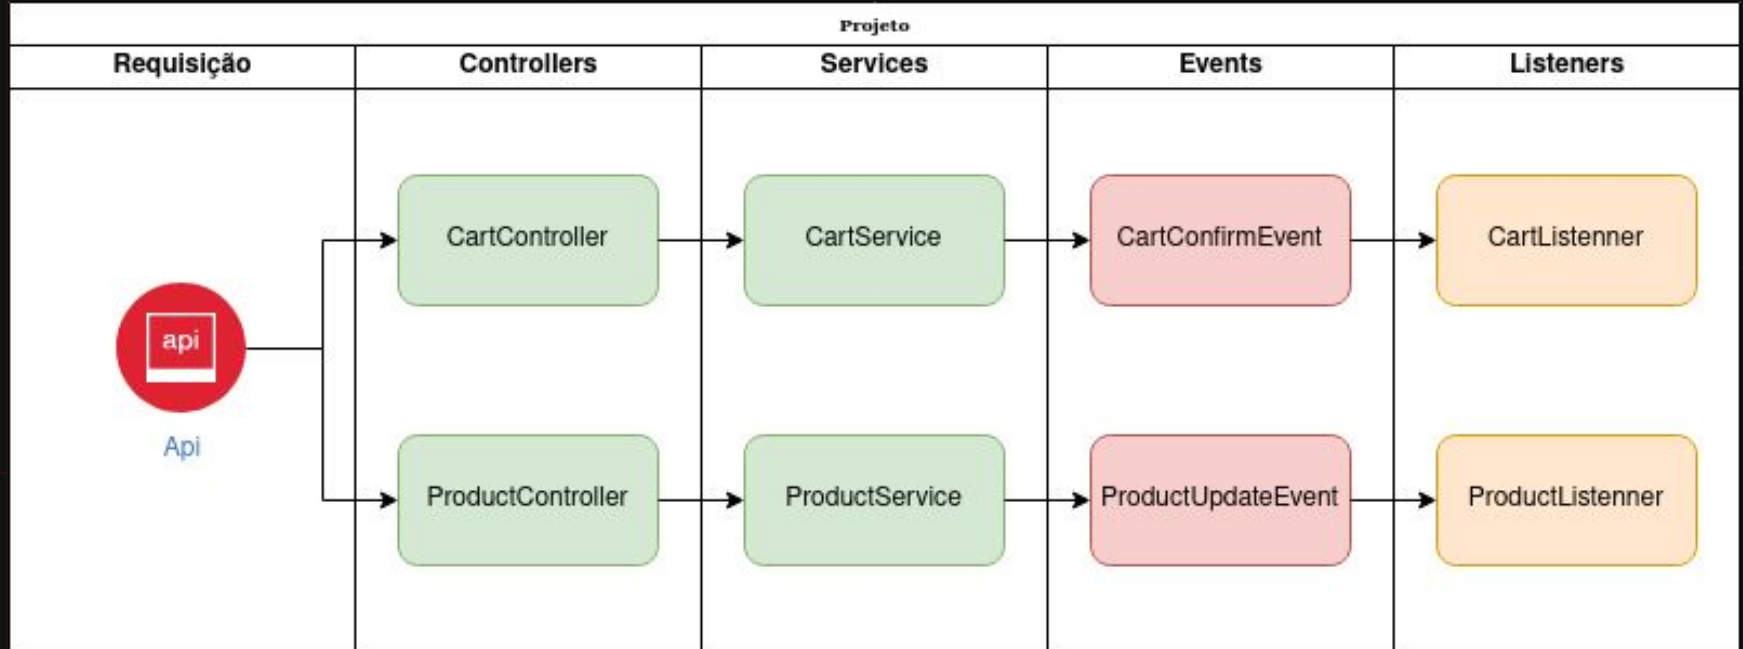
Projeto

| Requisição | Controllers | Services | Events | Listeners |
|---|---|---|---|---|
| | CartController | CartService | CartConfirmEvent | CartListenner |
| api Api | | | | |
| | ProductController | ProductService | ProductUpdateEvent | ProductListenner |